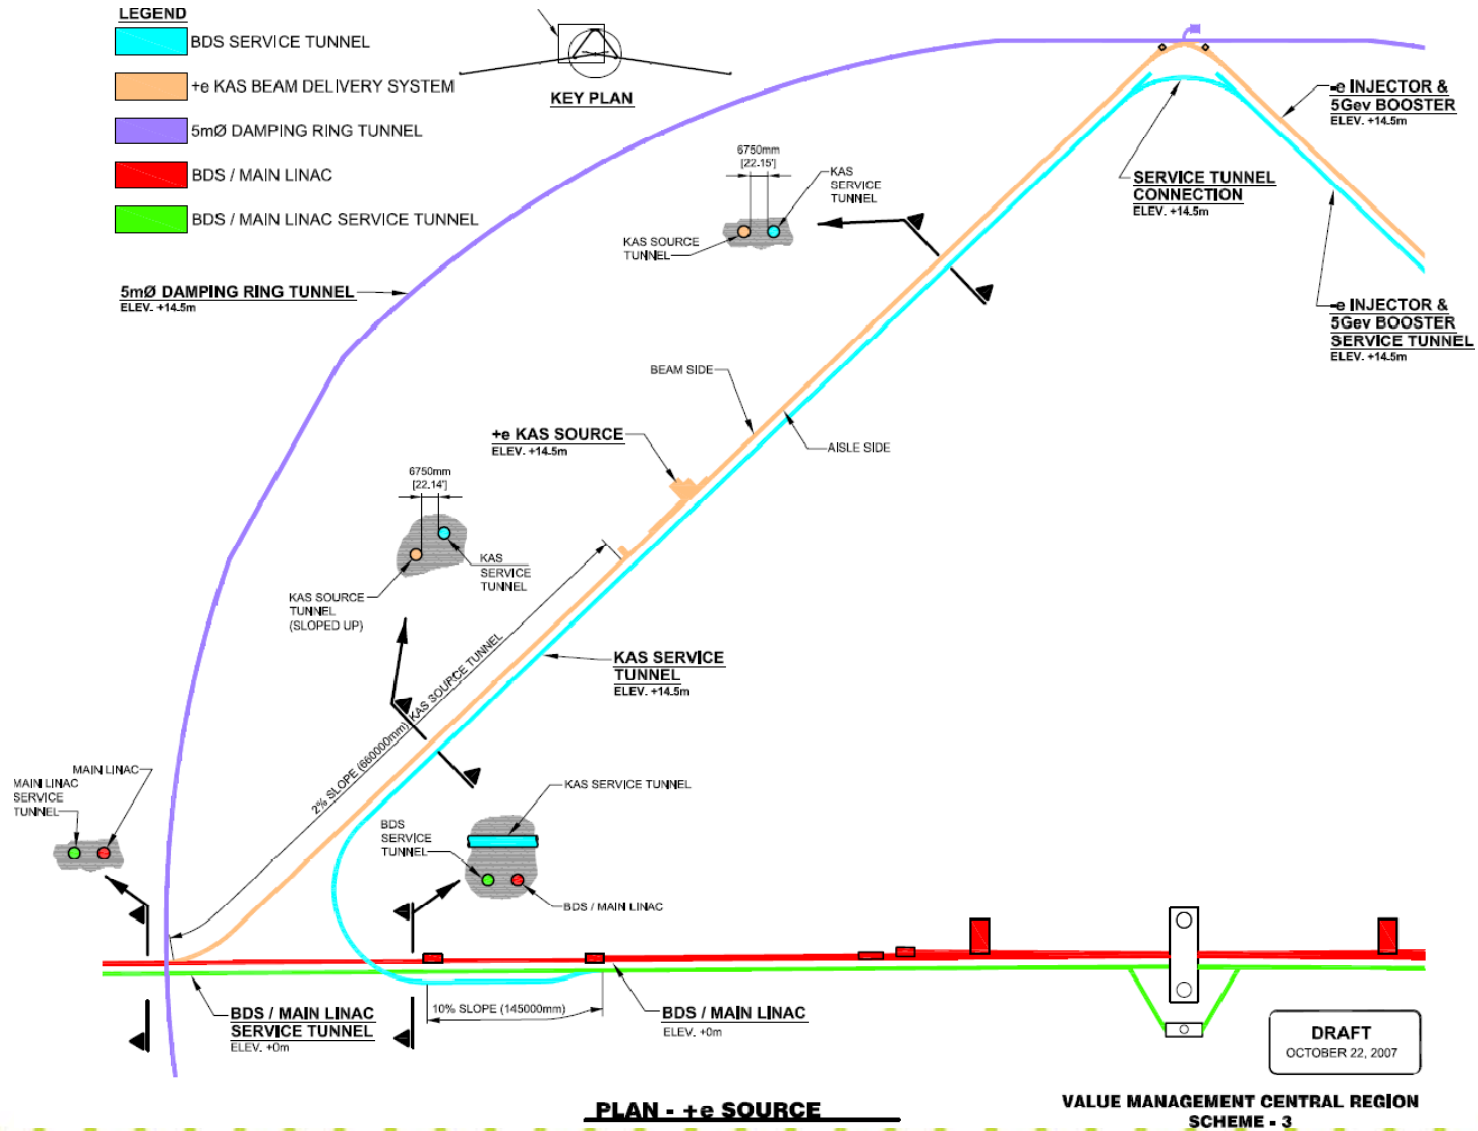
LEGEND

BDS SERVICE TUNNEL

+e KAS BEAM DELIVERY SYSTEM

5mØ DAMPING RING TUNNEL

BDS / MAIN LINAC

BDS / MAIN LINAC SERVICE TUNNEL

KEY PLAN

-e INJECTOR & 5Gev BOOSTER
ELEV. +14.5m

6750mm [22.15']

KAS SERVICE TUNNEL

KAS SOURCE TUNNEL

SERVICE TUNNEL CONNECTION
ELEV. +14.5m

5mØ DAMPING RING TUNNEL
ELEV. +14.5m

-e INJECTOR & 5Gev BOOSTER SERVICE TUNNEL
ELEV. +14.5m

BEAM SIDE

+e KAS SOURCE
ELEV. +14.5m

AISLE SIDE

6750mm [22.14']

KAS SERVICE TUNNEL

KAS SOURCE TUNNEL (SLOPED UP)

KAS SERVICE TUNNEL
ELEV. +14.5m

2% SLOPE (660000mm) KAS SOURCE TUNNEL

MAIN LINAC

MAIN LINAC SERVICE TUNNEL

KAS SERVICE TUNNEL

BDS SERVICE TUNNEL

BDS / MAIN LINAC

BDS / MAIN LINAC SERVICE TUNNEL
ELEV. +0m

10% SLOPE (145000mm)

BDS / MAIN LINAC
ELEV. +0m

DRAFT
OCTOBER 22, 2007

PLAN - +e SOURCE

VALUE MANAGEMENT CENTRAL REGION
SCHEME - 3